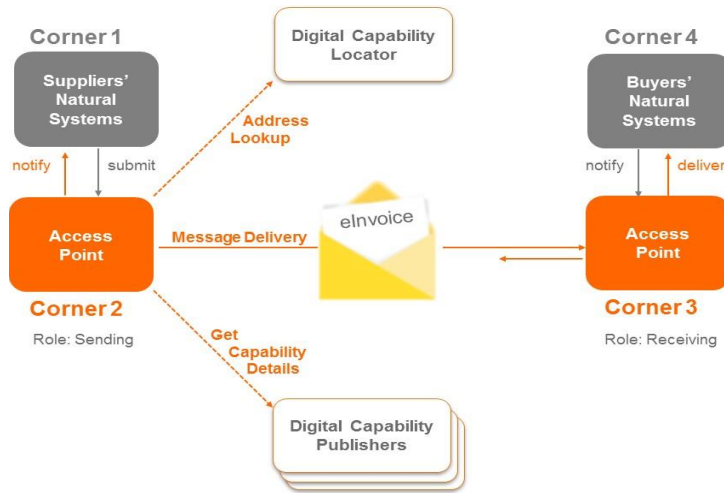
Corner 1

Suppliers' Natural Systems

notify

submit

Digital Capability Locator

Address Lookup

Corner 4

Buyers' Natural Systems

notify

deliver

Access Point

Message Delivery

eInvoice

Access Point

Corner 2

Role: Sending

Corner 3

Role: Receiving

Get Capability Details

Digital Capability Publishers